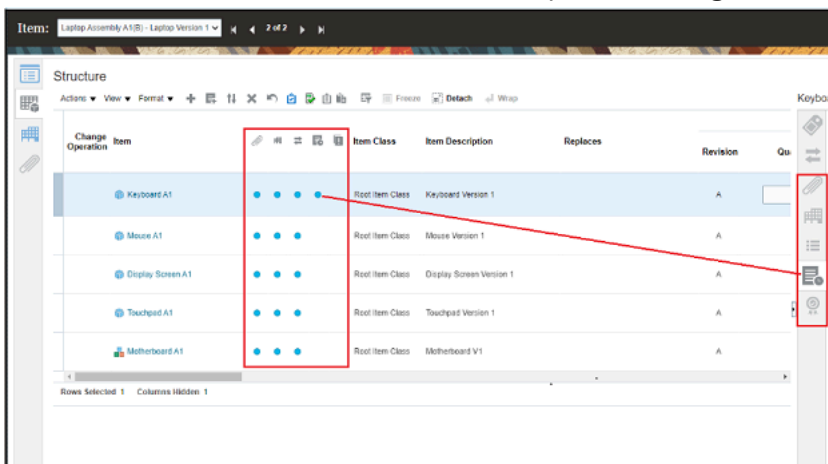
Item: Laptop Assembly A1(B) - Laptop Version 1 2 of 2

Structure

Actions View Format Freeze Detach Wrap

Keyb

| Change Operation | Item | | | | | Item Class | Item Description | Replaces | Revision | Qu |
|---|---|---|---|---|---|---|---|---|---|---|
| | Keyboard A1 | • | • | • | • | Root Item Class | Keyboard Version 1 | | A | |
| | Mouse A1 | • | • | • | | Root Item Class | Mouse Version 1 | | A | |
| | Display Screen A1 | • | • | • | | Root Item Class | Display Screen Version 1 | | A | |
| | Touchpad A1 | • | • | • | | Root Item Class | Touchpad Version 1 | | A | |
| | Motherboard A1 | • | • | • | | Root Item Class | Motherboard V1 | | A | |

Rows Selected 1 Columns Hidden 1